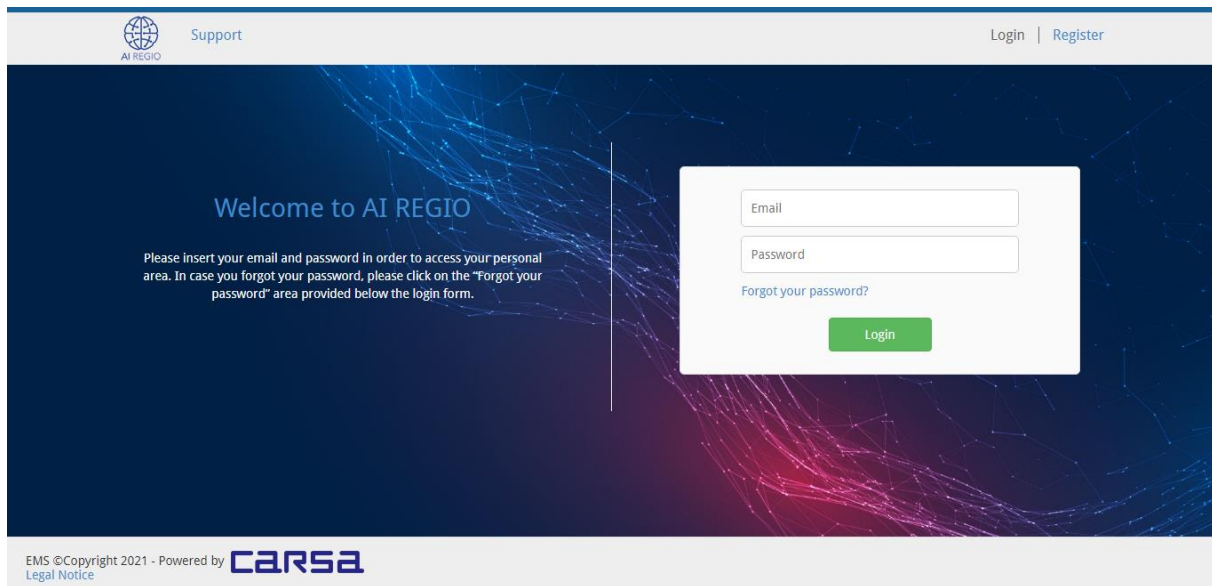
AI REGIO Support

Login | Register

Welcome to AI REGIO

Please insert your email and password in order to access your personal area. In case you forgot your password, please click on the "Forgot your password" area provided below the login form.

Email

Password

Forgot your password?

Login

EMS ©Copyright 2021 - Powered by CARSA
Legal Notice